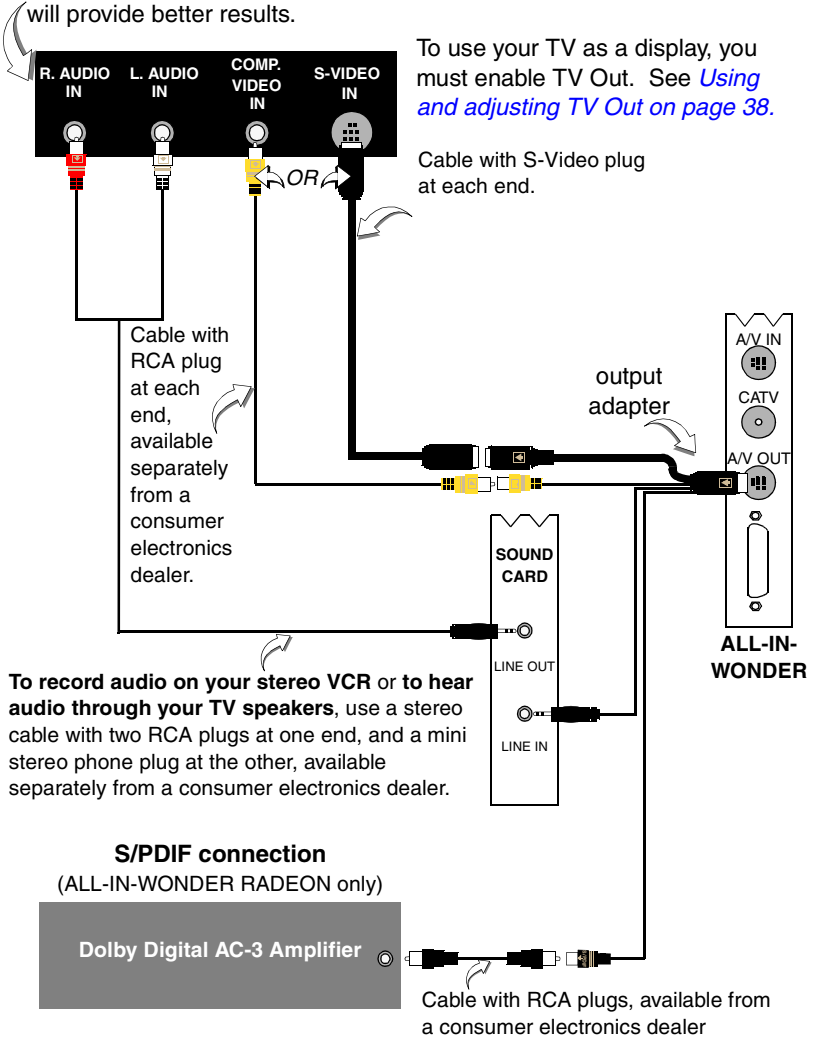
will provide better results.

R. AUDIO IN

L. AUDIO IN

COMP. VIDEO IN

S-VIDEO IN

To use your TV as a display, you must enable TV Out. See *Using and adjusting TV Out on page 38.*

OR

Cable with S-Video plug at each end.

Cable with RCA plug at each end, available separately from a consumer electronics dealer.

output adapter

A/V IN

CATV

A/V OUT

SOUND CARD

LINE OUT

LINE IN

ALL-IN-WONDER

**To record audio on your stereo VCR** or **to hear audio through your TV speakers**, use a stereo cable with two RCA plugs at one end, and a mini stereo phone plug at the other, available separately from a consumer electronics dealer.

**S/PDIF connection**
(ALL-IN-WONDER RADEON only)

**Dolby Digital AC-3 Amplifier**

Cable with RCA plugs, available from a consumer electronics dealer